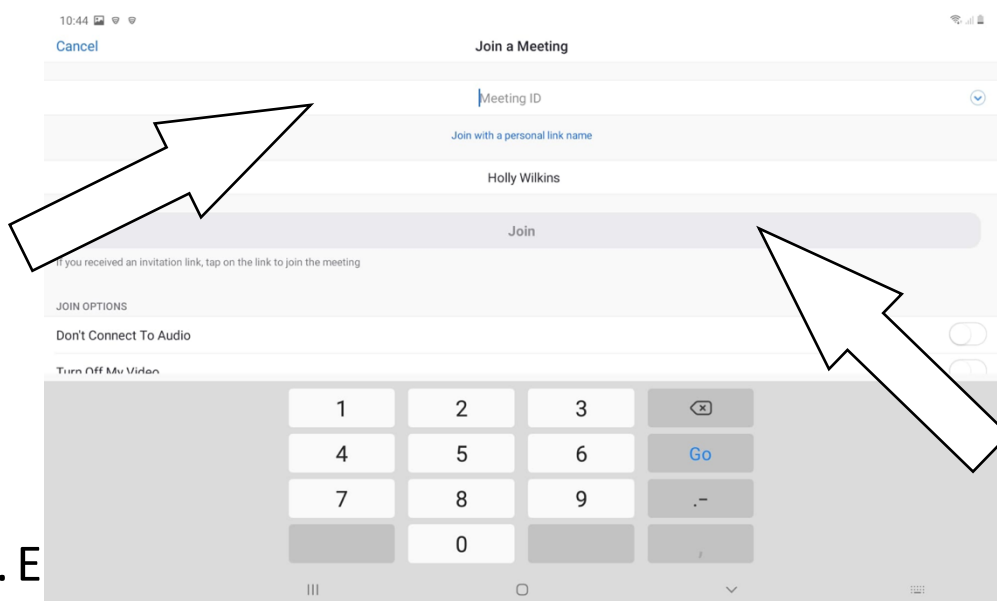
10:44

Cancel

Join a Meeting

Meeting ID

Join with a personal link name

Holly Wilkins

Join

If you received an invitation link, tap on the link to join the meeting

JOIN OPTIONS

Don't Connect To Audio

Turn Off My Video

| 1 | 2 | 3 | ⌫ |
|---|---|---|---|
| 4 | 5 | 6 | Go |
| 7 | 8 | 9 | .- |
|  | 0 |  | , |

. E